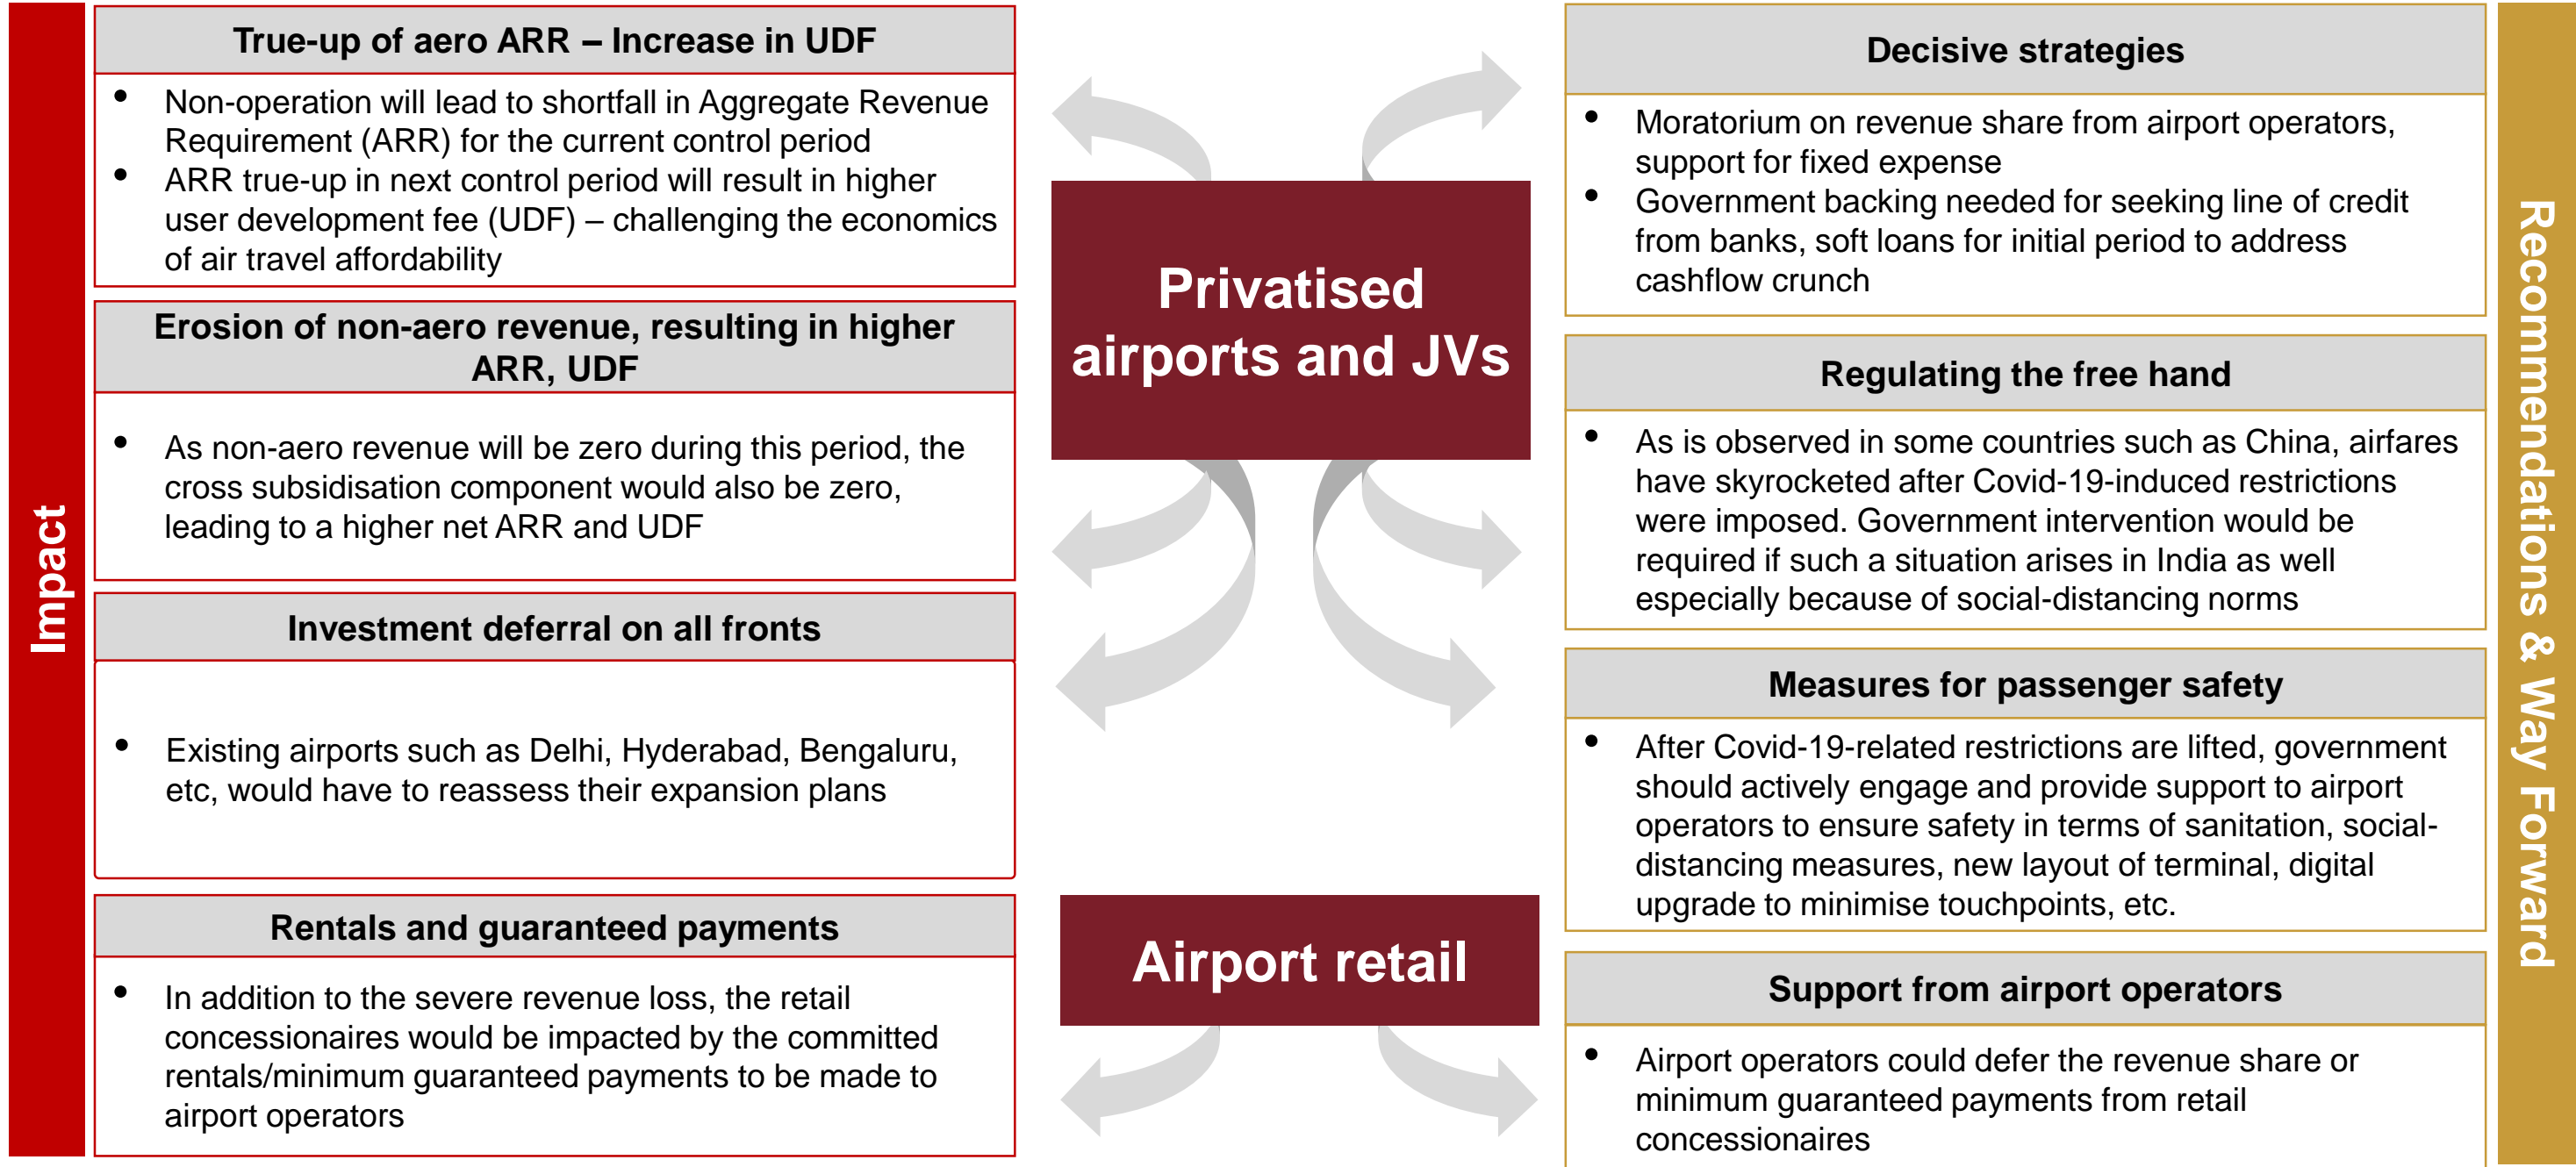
Impact

True-up of aero ARR – Increase in UDF

- Non-operation will lead to shortfall in Aggregate Revenue Requirement (ARR) for the current control period
- ARR true-up in next control period will result in higher user development fee (UDF) – challenging the economics of air travel affordability

Erosion of non-aero revenue, resulting in higher ARR, UDF

- As non-aero revenue will be zero during this period, the cross subsidisation component would also be zero, leading to a higher net ARR and UDF

Investment deferral on all fronts

- Existing airports such as Delhi, Hyderabad, Bengaluru, etc, would have to reassess their expansion plans

Rentals and guaranteed payments

- In addition to the severe revenue loss, the retail concessionaires would be impacted by the committed rentals/minimum guaranteed payments to be made to airport operators

Privatised airports and JVs

Airport retail

Decisive strategies

- Moratorium on revenue share from airport operators, support for fixed expense
- Government backing needed for seeking line of credit from banks, soft loans for initial period to address cashflow crunch

Regulating the free hand

- As is observed in some countries such as China, airfares have skyrocketed after Covid-19-induced restrictions were imposed. Government intervention would be required if such a situation arises in India as well especially because of social-distancing norms

Measures for passenger safety

- After Covid-19-related restrictions are lifted, government should actively engage and provide support to airport operators to ensure safety in terms of sanitation, social-distancing measures, new layout of terminal, digital upgrade to minimise touchpoints, etc.

Support from airport operators

- Airport operators could defer the revenue share or minimum guaranteed payments from retail concessionaires

Recommendations & Way Forward